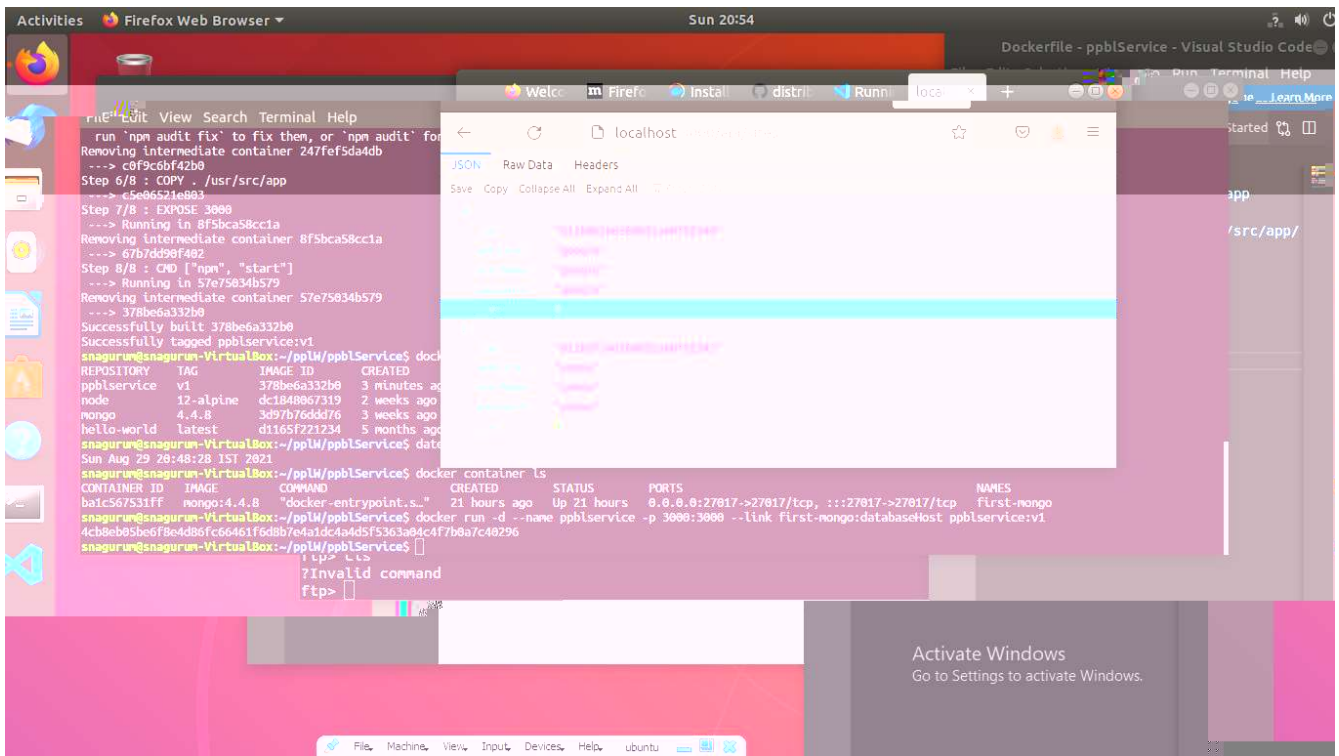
Activities Firefox Web Browser ▾ Sun 20:54

Dockerfile - ppblService - Visual Studio Code

Run Terminal Help

Learn More

Started

app

/src/app/

Welco Firefo Install distri Runni loca × +

localhost

JSON Raw Data Headers

Save Copy Collapse All Expand All

File Edit View Search Terminal Help

run `npm audit fix` to fix them, or `npm audit` for
Removing intermediate container 247fef5da4db
---> c0f9c6bf42b0
Step 6/8 : COPY . /usr/src/app
---> c5e06521e803
Step 7/8 : EXPOSE 3000
---> Running in 8f5bca58cc1a
Removing intermediate container 8f5bca58cc1a
---> 67b7dd90f402
Step 8/8 : CMD ["npm", "start"]
---> Running in 57e75034b579
Removing intermediate container 57e75034b579
---> 378be6a332b0
Successfully built 378be6a332b0
Successfully tagged ppblservice:v1
snagurum@snagurum-VirtualBox:~/pplW/ppblService$ dock
REPOSITORY TAG IMAGE ID CREATED
ppblservice v1 378be6a332b0 3 minutes ag
node 12-alpine dc1848067319 2 weeks ago
mongo 4.4.8 3d97b76ddd76 3 weeks ago
hello-world latest d1165f221234 5 months ag
snagurum@snagurum-VirtualBox:~/pplW/ppblService$ date
Sun Aug 29 20:48:28 IST 2021
snagurum@snagurum-VirtualBox:~/pplW/ppblService$ docker container ls
CONTAINER ID IMAGE COMMAND CREATED STATUS PORTS NAMES
ba1c567531ff mongo:4.4.8 "docker-entrypoint.s…" 21 hours ago Up 21 hours 0.0.0.0:27017->27017/tcp, :::27017->27017/tcp first-mongo
snagurum@snagurum-VirtualBox:~/pplW/ppblService$ docker run -d --name ppblservice -p 3000:3000 --link first-mongo:databaseHost ppblservice:v1
4cb8eb05be6f8e4d86fc66461f6d8b7e4a1dc4a4d5f5363a04c4f7b0a7c40296
snagurum@snagurum-VirtualBox:~/pplW/ppblService$

ftp> ls
?Invalid command
ftp>

Activate Windows
Go to Settings to activate Windows.

File Machine View Input Devices Help ubuntu